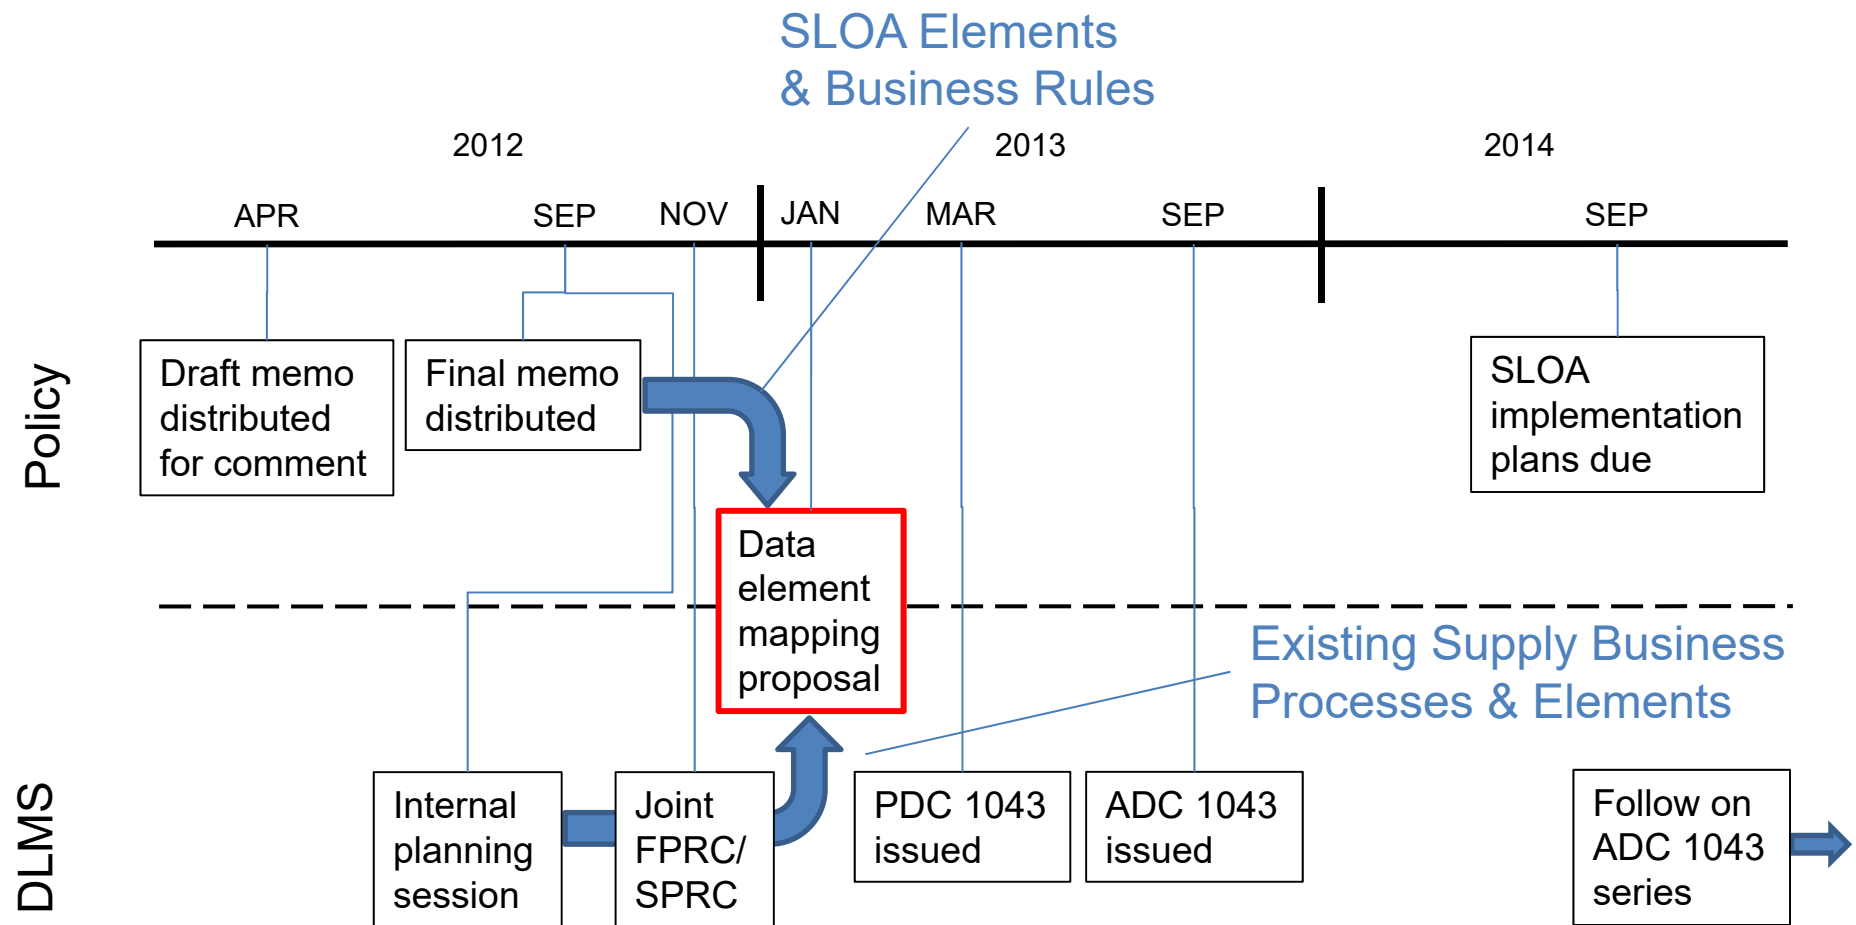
SLOA Elements & Business Rules

2012

2013

2014

APR

SEP

NOV

JAN

MAR

SEP

SEP

Policy

Draft memo distributed for comment

Final memo distributed

SLOA implementation plans due

Data element mapping proposal

Existing Supply Business Processes & Elements

DLMS

Internal planning session

Joint FPRC/ SPRC

PDC 1043 issued

ADC 1043 issued

Follow on ADC 1043 series